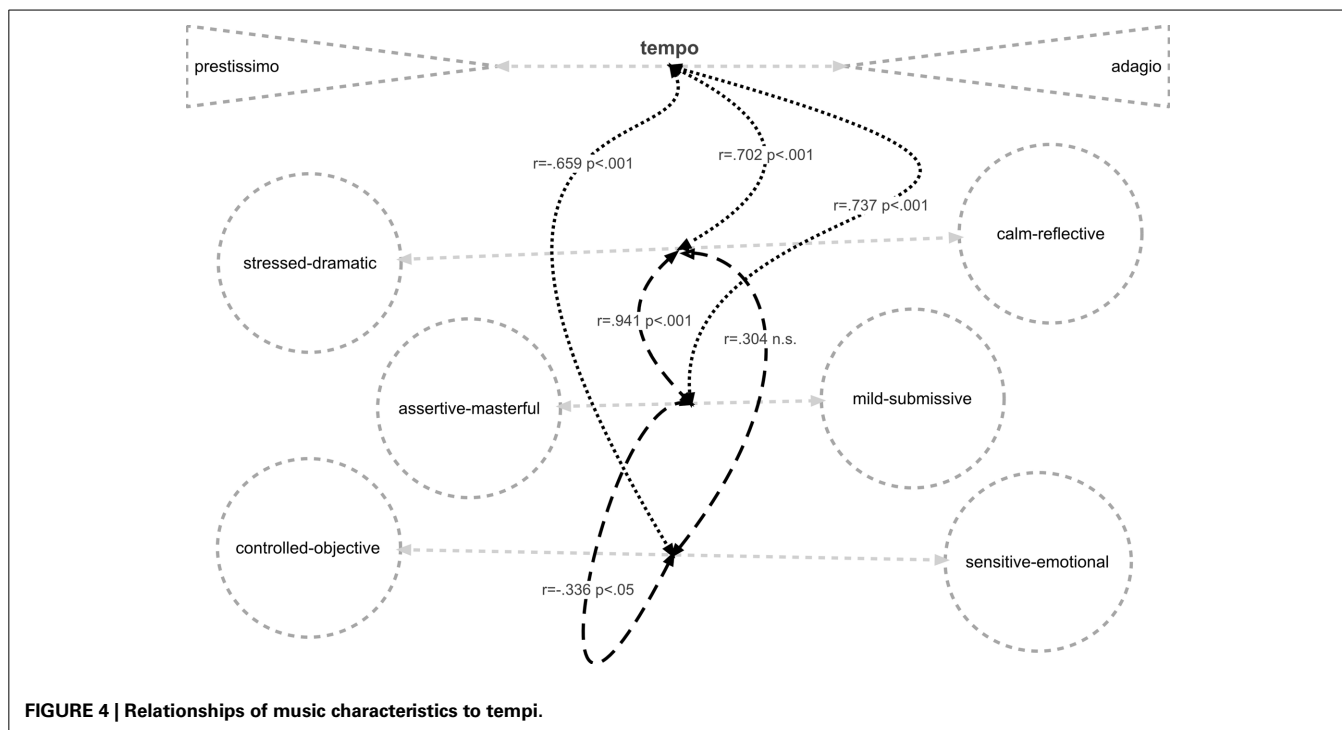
tempo

prestissimo

adagio

r=-.659 p<.001

r=.702 p<.001

r=.737 p<.001

stressed-dramatic

calm-reflective

r=.941 p<.001

r=.304 n.s.

assertive-masterful

mild-submissive

controlled-objective

sensitive-emotional

r=-.336 p<.05

**FIGURE 4 | Relationships of music characteristics to tempi.**